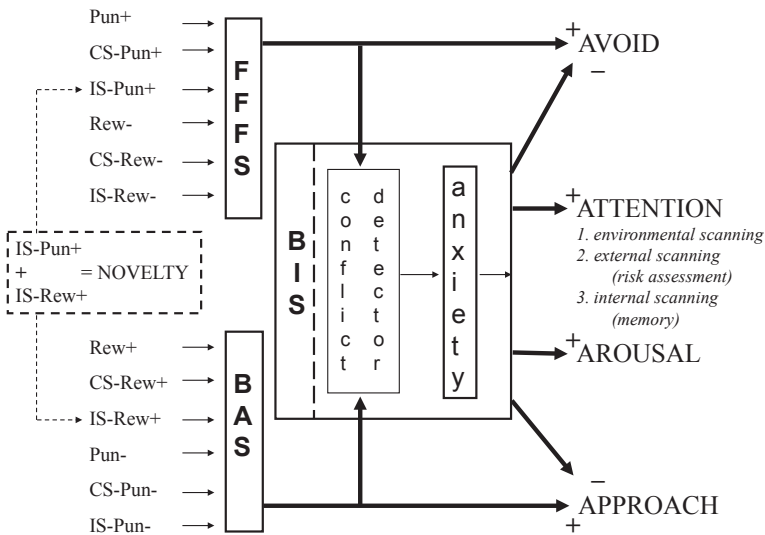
Pun+
CS-Pun+
IS-Pun+
Rew-
CS-Rew-
IS-Rew-

FFFS

IS-Pun+
+ = NOVELTY
IS-Rew+

Rew+
CS-Rew+
IS-Rew+
Pun-
CS-Pun-
IS-Pun-

BAS

BIS

conflict detector

anxiety

+AVOID
−

+ATTENTION
1. environmental scanning
2. external scanning (risk assessment)
3. internal scanning (memory)

+AROUSAL

−
APPROACH
+